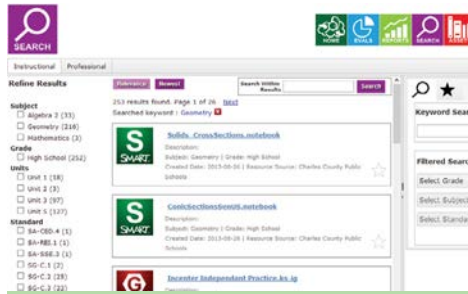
SEARCH

HOME EVALS REPORTS SEARCH ASSES

Instructional Professional

Refine Results

Subject
Algebra 2 (33)
Geometry (218)
Mathematics (3)
Grade
High School (252)
Units
Unit 1 (18)
Unit 2 (3)
Unit 3 (97)
Unit 5 (127)
Standard
SA-CED.4 (1)
SA-REI.1 (1)
SA-SSE.3 (1)
SG-C.1 (2)
SG-C.3 (29)
SG-C.3 (22)

Relevance Newest

Search Within Results Search

253 results found. Page 1 of 26. Next
Searched keyword : Geometry

S SMART
Solids_CrossSections.notebook
Description:
Subject: Geometry | Grade: High School
Created Date: 2013-08-26 | Resource Source: Charles County Public Schools

S SMART
ConicSectionsSectionII.notebook
Description:
Subject: Geometry | Grade: High School
Created Date: 2013-08-26 | Resource Source: Charles County Public Schools

G
Incenter Independent Practice.ks.ip
Description:

Keyword Sear

Filtered Searc
Select Grade
Select Subjec
Select Standa